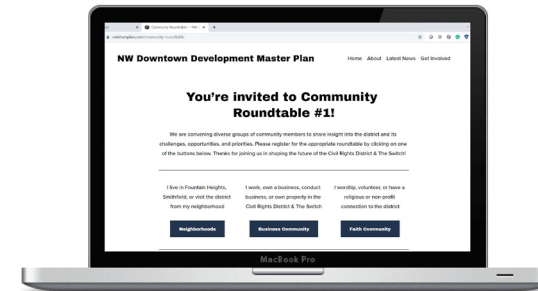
Community Roundtable – NW

nwdtmp.com/community-roundtable

NW Downtown Development Master Plan

Home About Latest News Get Involved

You're invited to Community Roundtable #1!

We are convening diverse groups of community members to share insight into the district and its challenges, opportunities, and priorities. Please register for the appropriate roundtable by clicking on one of the buttons below. Thanks for joining us in shaping the future of the Civil Rights District & The Switch!

I live in Fountain Heights, Smithfield, or visit the district from my neighborhood

Neighborhoods

I work, own a business, conduct business, or own property in the Civil Rights District & The Switch

Business Community

I worship, volunteer, or have a religious or non-profit connection to the district

Faith Community

MacBook Pro